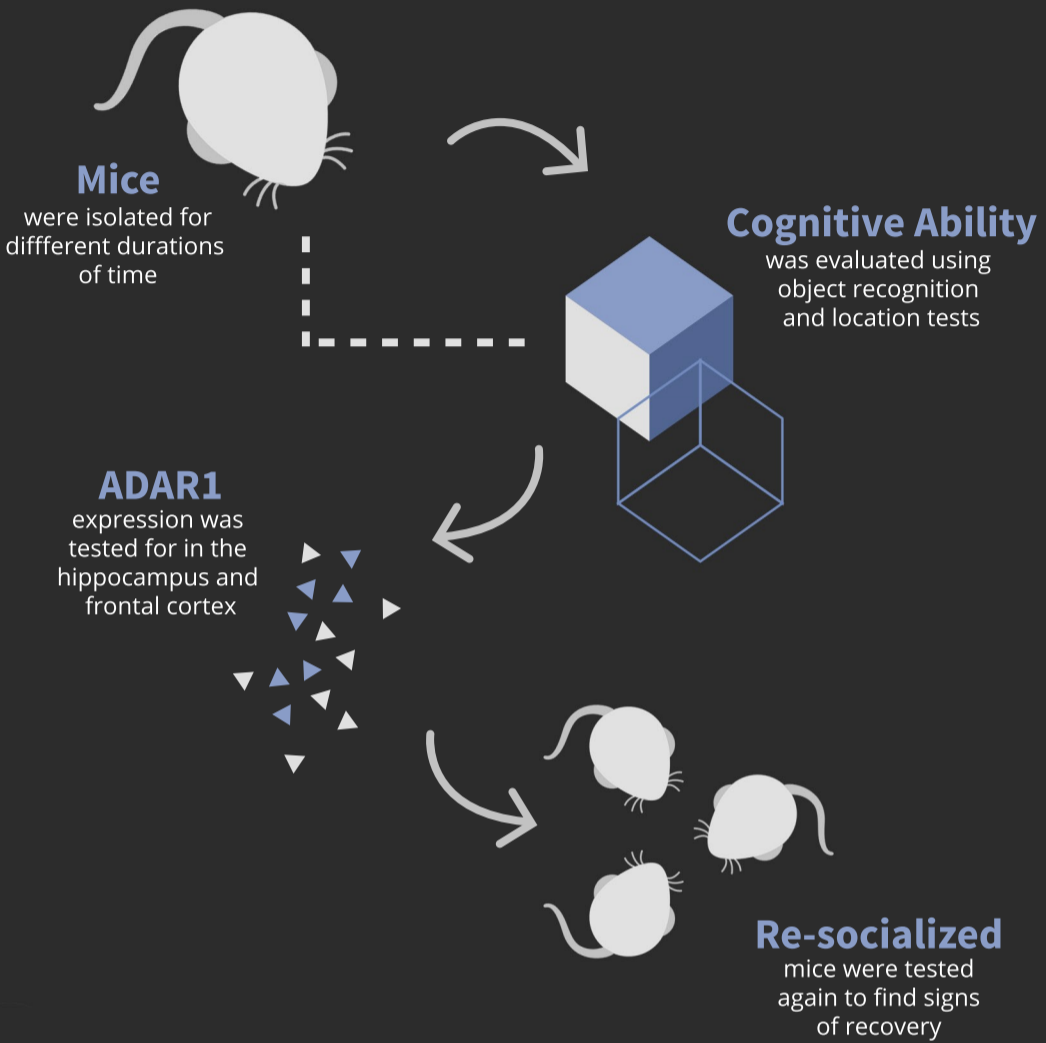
Mice
were isolated for diffferent durations of time

Cognitive Ability
was evaluated using object recognition and location tests

ADAR1
expression was tested for in the hippocampus and frontal cortex

Re-socialized
mice were tested again to find signs of recovery